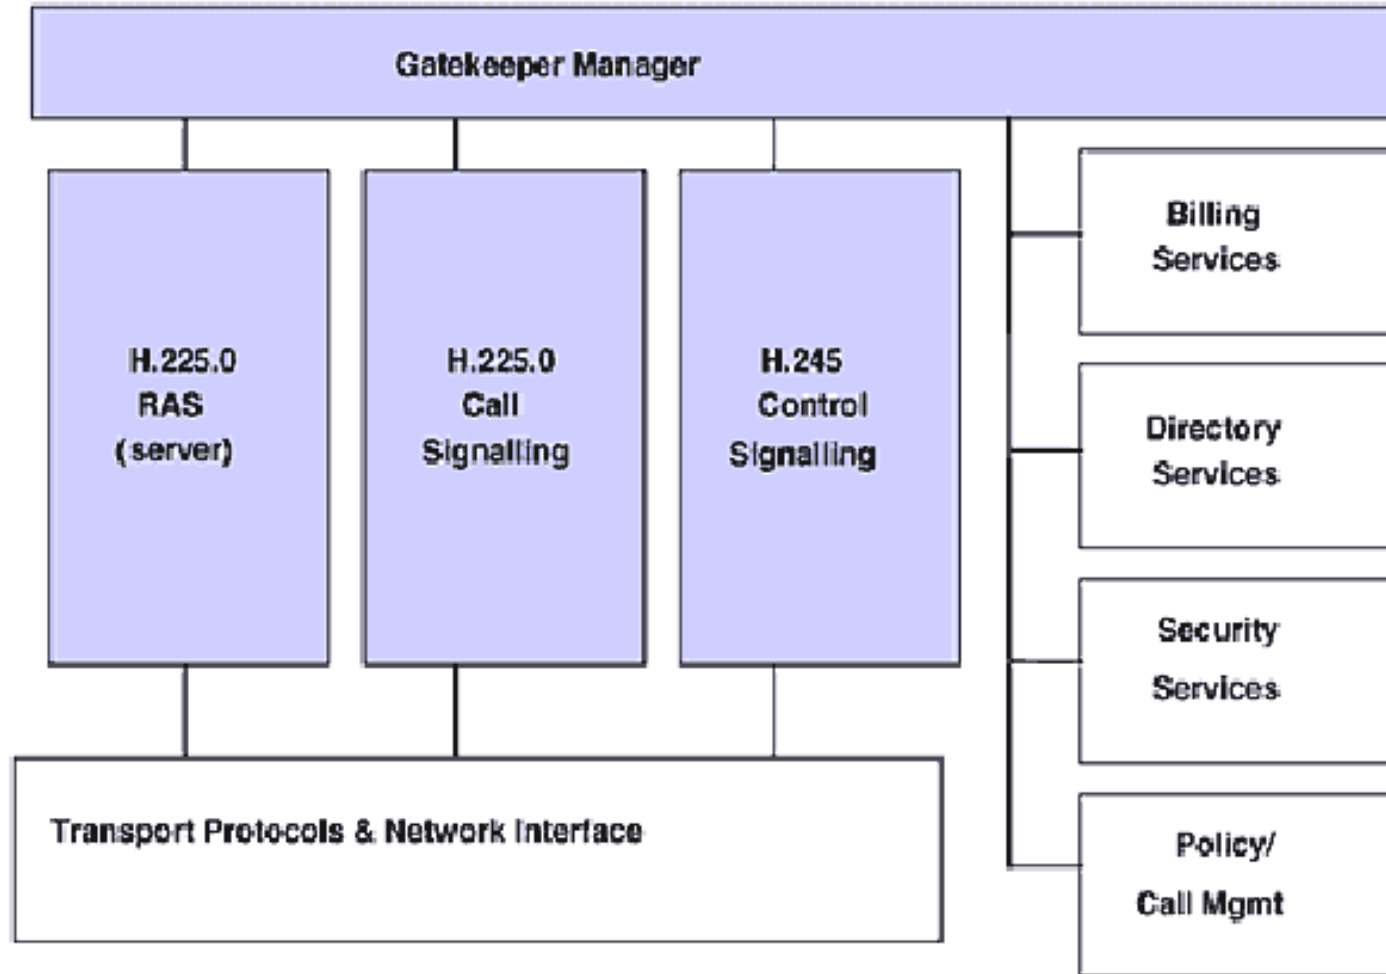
Gatekeeper Manager

H.225.0
RAS
(server)

H.225.0
Call
Signalling

H.245
Control
Signalling

Billing
Services

Directory
Services

Security
Services

Policy/
Call Mgmt

Transport Protocols & Network Interface